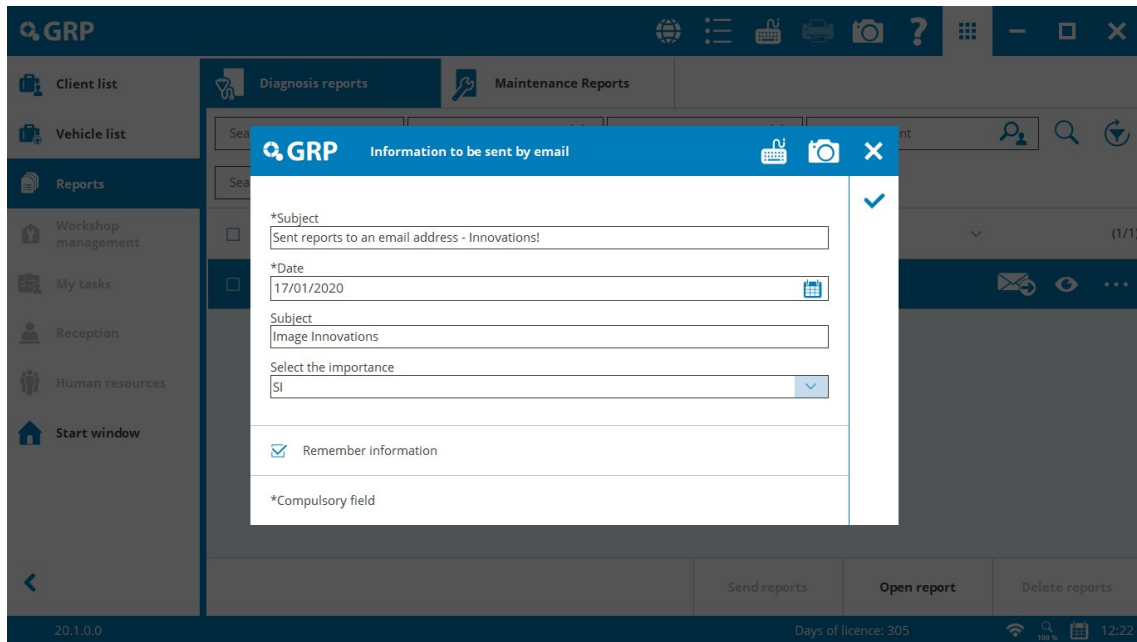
GRP

Client list
Vehicle list
Reports
Workshop management
My tasks
Reception
Human resources
Start window

Diagnosis reports
Maintenance Reports

Sea
Sea
nt
(1/1

GRP
Information to be sent by email

*Subject
Sent reports to an email address - Innovations!
*Date
17/01/2020
Subject
Image Innovations
Select the importance
SI

Remember information

*Compulsory field

Send reports
Open report
Delete reports

20.1.0.0
Days of licence: 305
100 %
12:22